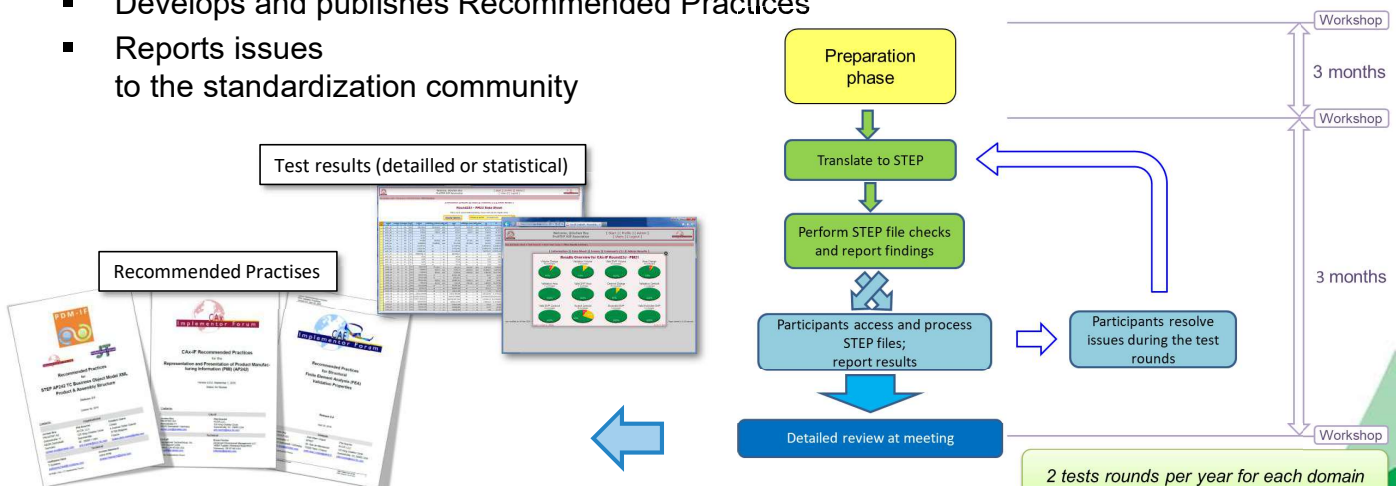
▪ Develops and publishes Recommended Practices

▪ Reports issues to the standardization community

Test results (detailled or statistical)

Recommended Practises

Recommended Practices for STEP AP242 TC Business Object Model XML Product & Assembly Structure

CAx-IF Recommended Practices for the Representation and Presentation of Product Manufacturing Information (PMI) (AP242)

Recommended Practices for Structural Finite Element Analysis (FEA) Validation Properties

Results Overview for CAx-IF Round

Preparation phase

Translate to STEP

Perform STEP file checks and report findings

Participants access and process STEP files; report results

Participants resolve issues during the test rounds

Detailed review at meeting

Workshop

3 months

Workshop

3 months

Workshop

2 tests rounds per year for each domain